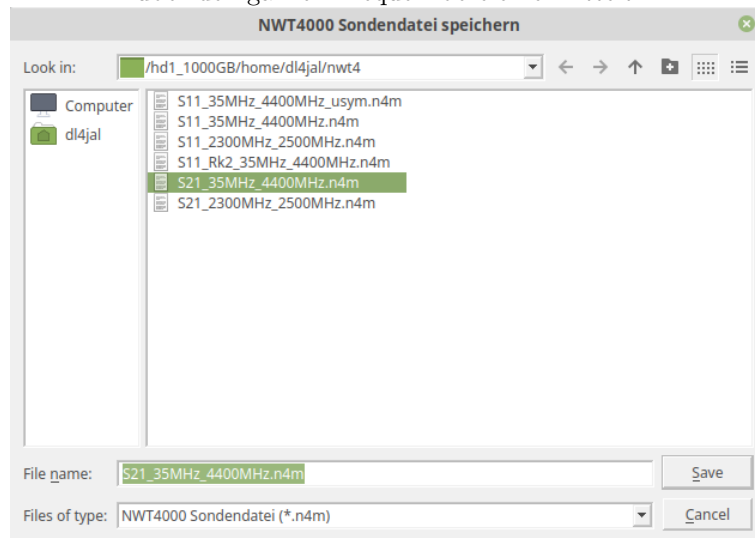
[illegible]

NWT4000 Sondendatei speichern

Look in: /hd1_1000GB/home/dl4jal/nwt4

Computer
dl4jal

S11_35MHz_4400MHz_usym.n4m
S11_35MHz_4400MHz.n4m
S11_2300MHz_2500MHz.n4m
S11_Rk2_35MHz_4400MHz.n4m
S21_35MHz_4400MHz.n4m
S21_2300MHz_2500MHz.n4m

File name: S21_35MHz_4400MHz.n4m
Save

Files of type: NWT4000 Sondendatei (*.n4m)
Cancel